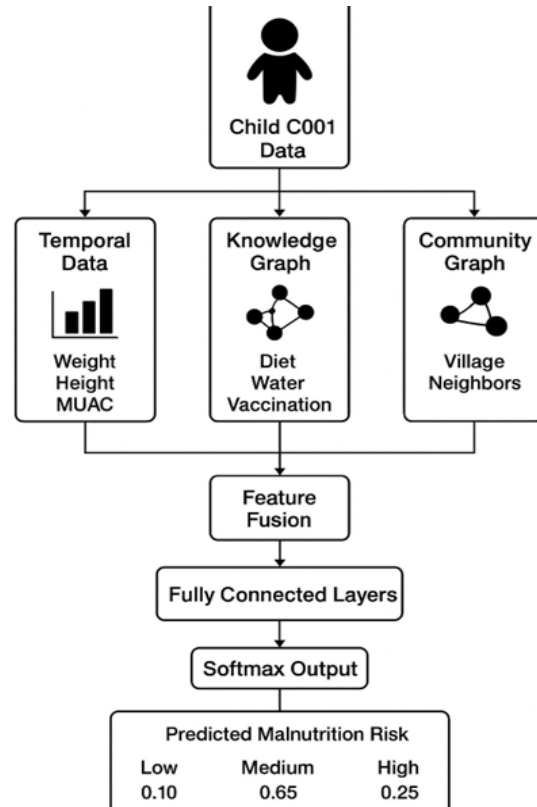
Child C001
Data

Temporal
Data

Weight
Height
MUAC

Knowledge
Graph

Diet
Water
Vaccination

Community
Graph

Village
Neighbors

Feature
Fusion

Fully Connected Layers

Softmax Output

Predicted Malnutrition Risk

| Low | Medium | High |
|---|---|---|
| 0.10 | 0.65 | 0.25 |